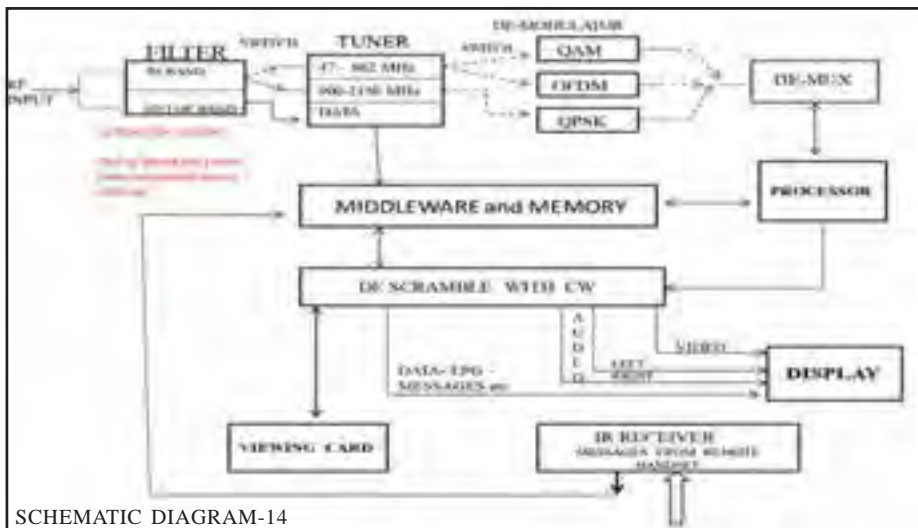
DE-MODULATOR

FILTER

SWITCH

TUNER

RF INPUT

RF BAND

DIPLOMA BAND

47 - 862 MHz

900-2150 MHz

DATA

SWITCH

QAM

OFDM

QPSK

DE-MUX

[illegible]

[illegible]

MIDDLEWARE and MEMORY

PROCESSOR

DE SCRAMBLE WITH CW

A U D I O

VIDEO

LEFT

RIGHT

DATA- EPG - MESSAGES etc

DISPLAY

VIEWING CARD

IR RECEIVER MESSAGES FROM REMOTE HANDSET

SCHEMATIC DIAGRAM-14